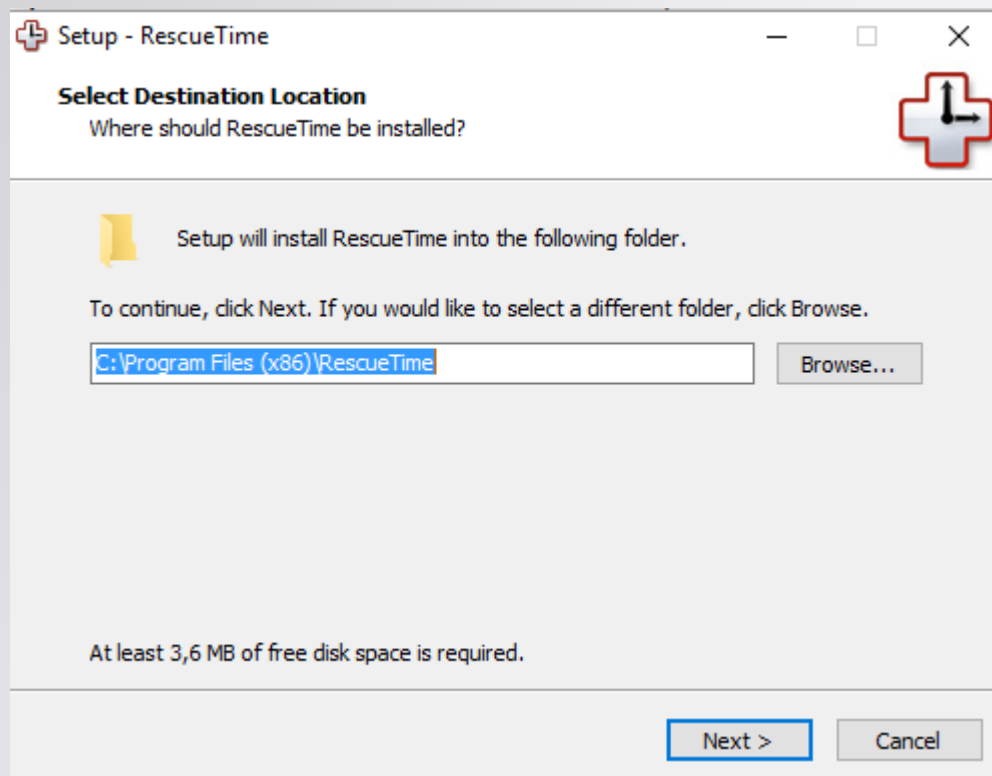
Setup - RescueTime

Select Destination Location
Where should RescueTime be installed?

Setup will install RescueTime into the following folder.

To continue, click Next. If you would like to select a different folder, click Browse.

C:\Program Files (x86)\RescueTime

Browse...

At least 3,6 MB of free disk space is required.

Next >

Cancel